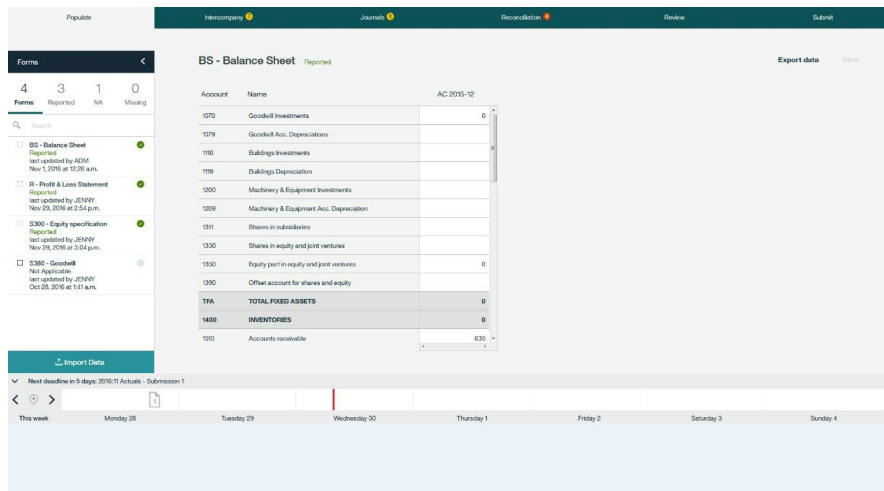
Populate

Intercompany

Journals

Reconciliation

Review

Submit

Forms

4
Forms

3
Reported

1
NA

0
Missing

Search

BS - Balance Sheet
Reported
last updated by ADM
Nov 1, 2016 at 12:26 a.m.

R - Profit & Loss Statement
Reported
last updated by JENNY
Nov 29, 2016 at 2:54 p.m.

S300 - Equity specification
Reported
last updated by JENNY
Nov 29, 2016 at 3:04 p.m.

S360 - Goodwill
Not Applicable
last updated by JENNY
Oct 28, 2016 at 1:41 a.m.

Import Data

BS - Balance Sheet Reported

Export data Save

| Account | Name | AC 2015-12 |
|---|---|---|
| 1070 | Goodwill Investments | 0 |
| 1079 | Goodwill Acc. Depreciations | |
| 1110 | Buildings Investments | |
| 1119 | Buildings Depreciation | |
| 1200 | Machinery & Equipment Investments | |
| 1209 | Machinery & Equipment Acc. Depreciation | |
| 1311 | Shares in subsidiaries | |
| 1330 | Shares in equity and joint ventures | |
| 1350 | Equity part in equity and joint ventures | 0 |
| 1390 | Offset account for shares and equity | |
| TFA | TOTAL FIXED ASSETS | 0 |
| 1400 | INVENTORIES | 0 |
| 1510 | Accounts receivable | 635 |

Next deadline in 5 days: 2016:11 Actuals - Submission 1

This week Monday 28 Tuesday 29 Wednesday 30 Thursday 1 Friday 2 Saturday 3 Sunday 4